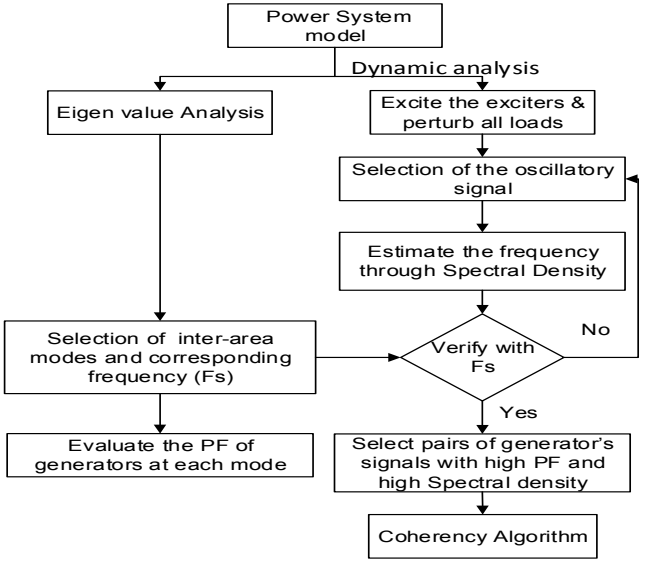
Power System model

Dynamic analysis

Eigen value Analysis

Excite the exciters & perturb all loads

Selection of the oscillatory signal

Estimate the frequency through Spectral Density

Selection of inter-area modes and corresponding frequency (Fs)

Verify with Fs

No

Yes

Evaluate the PF of generators at each mode

Select pairs of generator's signals with high PF and high Spectral density

Coherency Algorithm